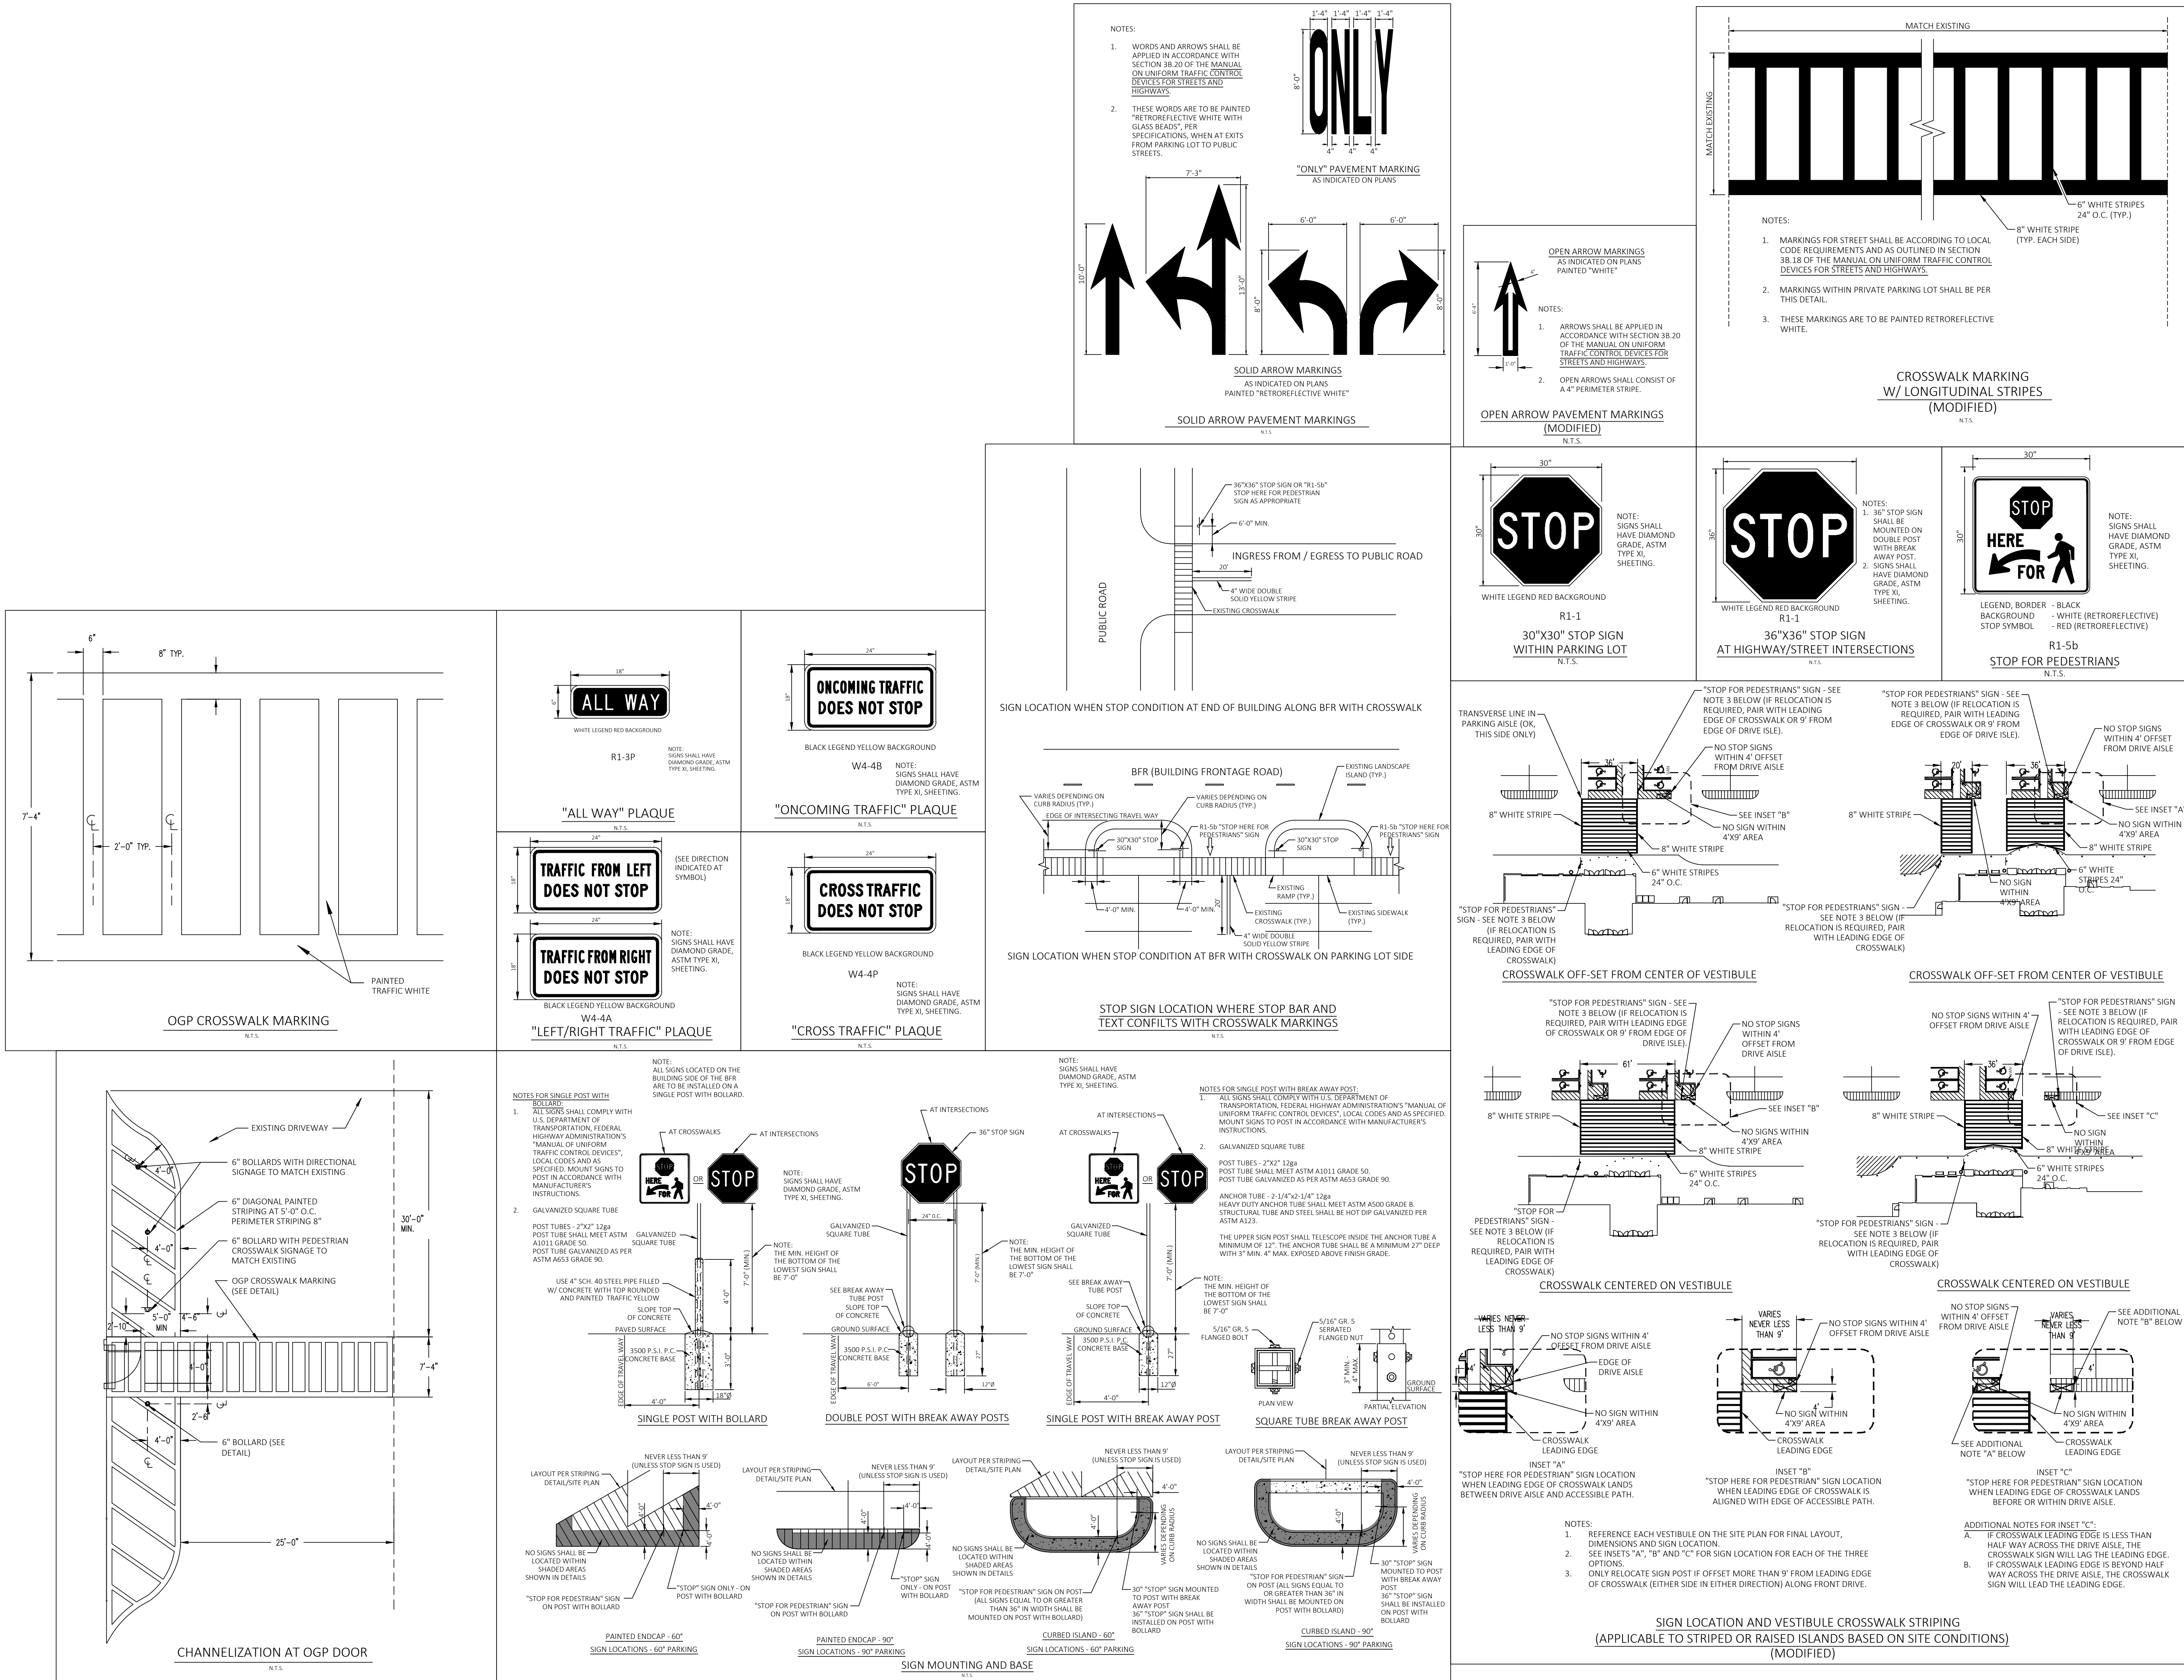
NOTES:

1. WORDS AND ARROWS SHALL BE APPLIED IN ACCORDANCE WITH SECTION 3B.20 OF THE MANUAL ON UNIFORM TRAFFIC CONTROL DEVICES FOR STREETS AND HIGHWAYS.

2. THESE WORDS ARE TO BE PAINTED "RETROREFLECTIVE WHITE WITH GLASS BEADS", PER SPECIFICATIONS, WHEN AT EXITS FROM PARKING LOT TO PUBLIC STREETS.

1'-4" 1'-4" 1'-4" 1'-4"
ONLY
8'-0"
4" 4" 4"
"ONLY" PAVEMENT MARKING
AS INDICATED ON PLANS

7'-3"
6'-0" 6'-0"
10'-0" 13'-0" 8'-0" 8'-0"
SOLID ARROW MARKINGS
AS INDICATED ON PLANS
PAINTED "RETROREFLECTIVE WHITE"
SOLID ARROW PAVEMENT MARKINGS
N.T.S.

OPEN ARROW MARKINGS
AS INDICATED ON PLANS
PAINTED "WHITE"
NOTES:
1. ARROWS SHALL BE APPLIED IN ACCORDANCE WITH SECTION 3B.20 OF THE MANUAL ON UNIFORM TRAFFIC CONTROL DEVICES FOR STREETS AND HIGHWAYS.
2. OPEN ARROWS SHALL CONSIST OF A 4" PERIMETER STRIPE.
OPEN ARROW PAVEMENT MARKINGS (MODIFIED)
N.T.S.

MATCH EXISTING
MATCH EXISTING
6" WHITE STRIPES 24" O.C. (TYP.)
8" WHITE STRIPE (TYP. EACH SIDE)
NOTES:
1. MARKINGS FOR STREET SHALL BE ACCORDING TO LOCAL CODE REQUIREMENTS AND AS OUTLINED IN SECTION 3B.18 OF THE MANUAL ON UNIFORM TRAFFIC CONTROL DEVICES FOR STREETS AND HIGHWAYS.
2. MARKINGS WITHIN PRIVATE PARKING LOT SHALL BE PER THIS DETAIL.
3. THESE MARKINGS ARE TO BE PAINTED RETROREFLECTIVE WHITE.
CROSSWALK MARKING W/ LONGITUDINAL STRIPES (MODIFIED)
N.T.S.

36"X36" STOP SIGN OR "R1-5b" STOP HERE FOR PEDESTRIAN SIGN AS APPROPRIATE
6'-0" MIN.
INGRESS FROM / EGRESS TO PUBLIC ROAD
20'
4" WIDE DOUBLE SOLID YELLOW STRIPE
EXISTING CROSSWALK
PUBLIC ROAD
SIGN LOCATION WHEN STOP CONDITION AT END OF BUILDING ALONG BFR WITH CROSSWALK

BFR (BUILDING FRONTAGE ROAD)
EXISTING LANDSCAPE ISLAND (TYP.)
VARIES DEPENDING ON CURB RADIUS (TYP.)
VARIES DEPENDING ON CURB RADIUS (TYP.)
EDGE OF INTERSECTING TRAVEL WAY
R1-5b "STOP HERE FOR PEDESTRIANS" SIGN
R1-5b "STOP HERE FOR PEDESTRIANS" SIGN
30"X30" STOP SIGN
30"X30" STOP SIGN
EXISTING RAMP (TYP.)
4'-0" MIN.
4'-0" MIN.
20'
EXISTING CROSSWALK (TYP.)
EXISTING SIDEWALK (TYP.)
4" WIDE DOUBLE SOLID YELLOW STRIPE
SIGN LOCATION WHEN STOP CONDITION AT BFR WITH CROSSWALK ON PARKING LOT SIDE
STOP SIGN LOCATION WHERE STOP BAR AND TEXT CONFILTS WITH CROSSWALK MARKINGS
N.T.S.

30"
30"
STOP
NOTE:
SIGNS SHALL HAVE DIAMOND GRADE, ASTM TYPE XI, SHEETING.
WHITE LEGEND RED BACKGROUND
R1-1
30"X30" STOP SIGN WITHIN PARKING LOT
N.T.S.

36"
STOP
NOTES:
1. 36" STOP SIGN SHALL BE MOUNTED ON DOUBLE POST WITH BREAK AWAY POST.
2. SIGNS SHALL HAVE DIAMOND GRADE, ASTM TYPE XI, SHEETING.
WHITE LEGEND RED BACKGROUND
R1-1
36"X36" STOP SIGN AT HIGHWAY/STREET INTERSECTIONS
N.T.S.

30"
30"
STOP
HERE
FOR
NOTE:
SIGNS SHALL HAVE DIAMOND GRADE, ASTM TYPE XI, SHEETING.
LEGEND, BORDER - BLACK
BACKGROUND - WHITE (RETROREFLECTIVE)
STOP SYMBOL - RED (RETROREFLECTIVE)
R1-5b
STOP FOR PEDESTRIANS
N.T.S.

6"
8" TYP.
7'-4"
2'-0" TYP.
PAINTED TRAFFIC WHITE
OGP CROSSWALK MARKING
N.T.S.

18"
6"
ALL WAY
WHITE LEGEND RED BACKGROUND
R1-3P
NOTE:
SIGNS SHALL HAVE DIAMOND GRADE, ASTM TYPE XI, SHEETING.
"ALL WAY" PLAQUE
N.T.S.

24"
18"
ONCOMING TRAFFIC DOES NOT STOP
BLACK LEGEND YELLOW BACKGROUND
W4-4B
NOTE:
SIGNS SHALL HAVE DIAMOND GRADE, ASTM TYPE XI, SHEETING.
"ONCOMING TRAFFIC" PLAQUE
N.T.S.

24"
18"
TRAFFIC FROM LEFT DOES NOT STOP
(SEE DIRECTION INDICATED AT SYMBOL)
24"
18"
TRAFFIC FROM RIGHT DOES NOT STOP
NOTE:
SIGNS SHALL HAVE DIAMOND GRADE, ASTM TYPE XI, SHEETING.
BLACK LEGEND YELLOW BACKGROUND
W4-4A
"LEFT/RIGHT TRAFFIC" PLAQUE
N.T.S.

24"
18"
CROSS TRAFFIC DOES NOT STOP
BLACK LEGEND YELLOW BACKGROUND
W4-4P
NOTE:
SIGNS SHALL HAVE DIAMOND GRADE, ASTM TYPE XI, SHEETING.
"CROSS TRAFFIC" PLAQUE
N.T.S.

TRANSVERSE LINE IN PARKING AISLE (OK, THIS SIDE ONLY)
"STOP FOR PEDESTRIANS" SIGN - SEE NOTE 3 BELOW (IF RELOCATION IS REQUIRED, PAIR WITH LEADING EDGE OF CROSSWALK OR 9' FROM EDGE OF DRIVE ISLE).
NO STOP SIGNS WITHIN 4' OFFSET FROM DRIVE AISLE
36'
8" WHITE STRIPE
SEE INSET "B"
NO SIGN WITHIN 4'X9' AREA
8" WHITE STRIPE
6" WHITE STRIPES 24" O.C.
"STOP FOR PEDESTRIANS" SIGN - SEE NOTE 3 BELOW (IF RELOCATION IS REQUIRED, PAIR WITH LEADING EDGE OF CROSSWALK)
CROSSWALK OFF-SET FROM CENTER OF VESTIBULE

"STOP FOR PEDESTRIANS" SIGN - SEE NOTE 3 BELOW (IF RELOCATION IS REQUIRED, PAIR WITH LEADING EDGE OF CROSSWALK OR 9' FROM EDGE OF DRIVE ISLE).
NO STOP SIGNS WITHIN 4' OFFSET FROM DRIVE AISLE
20'
36'
SEE INSET "A"
8" WHITE STRIPE
NO SIGN WITHIN 4'X9' AREA
8" WHITE STRIPE
6" WHITE STRIPES 24" O.C.
NO SIGN WITHIN 4'X9' AREA
"STOP FOR PEDESTRIANS" SIGN - SEE NOTE 3 BELOW (IF RELOCATION IS REQUIRED, PAIR WITH LEADING EDGE OF CROSSWALK)
CROSSWALK OFF-SET FROM CENTER OF VESTIBULE

"STOP FOR PEDESTRIANS" SIGN - SEE NOTE 3 BELOW (IF RELOCATION IS REQUIRED, PAIR WITH LEADING EDGE OF CROSSWALK OR 9' FROM EDGE OF DRIVE ISLE).
NO STOP SIGNS WITHIN 4' OFFSET FROM DRIVE AISLE
61'
8" WHITE STRIPE
SEE INSET "B"
NO SIGNS WITHIN 4'X9' AREA
8" WHITE STRIPE
6" WHITE STRIPES 24" O.C.
"STOP FOR PEDESTRIANS" SIGN - SEE NOTE 3 BELOW (IF RELOCATION IS REQUIRED, PAIR WITH LEADING EDGE OF CROSSWALK)
CROSSWALK CENTERED ON VESTIBULE

NO STOP SIGNS WITHIN 4' OFFSET FROM DRIVE AISLE
"STOP FOR PEDESTRIANS" SIGN - SEE NOTE 3 BELOW (IF RELOCATION IS REQUIRED, PAIR WITH LEADING EDGE OF CROSSWALK OR 9' FROM EDGE OF DRIVE ISLE).
36'
8" WHITE STRIPE
SEE INSET "C"
NO SIGN WITHIN 4'X9' AREA
8" WHITE STRIPE
6" WHITE STRIPES 24" O.C.
"STOP FOR PEDESTRIANS" SIGN - SEE NOTE 3 BELOW (IF RELOCATION IS REQUIRED, PAIR WITH LEADING EDGE OF CROSSWALK)
CROSSWALK CENTERED ON VESTIBULE

VARIES NEVER LESS THAN 9'
NO STOP SIGNS WITHIN 4' OFFSET FROM DRIVE AISLE
4'
EDGE OF DRIVE AISLE
NO SIGN WITHIN 4'X9' AREA
CROSSWALK LEADING EDGE
INSET "A"
"STOP HERE FOR PEDESTRIAN" SIGN LOCATION WHEN LEADING EDGE OF CROSSWALK LANDS BETWEEN DRIVE AISLE AND ACCESSIBLE PATH.

VARIES NEVER LESS THAN 9'
NO STOP SIGNS WITHIN 4' OFFSET FROM DRIVE AISLE
4'
NO SIGN WITHIN 4'X9' AREA
CROSSWALK LEADING EDGE
INSET "B"
"STOP HERE FOR PEDESTRIAN" SIGN LOCATION WHEN LEADING EDGE OF CROSSWALK IS ALIGNED WITH EDGE OF ACCESSIBLE PATH.

NO STOP SIGNS WITHIN 4' OFFSET FROM DRIVE AISLE
VARIES NEVER LESS THAN 9'
SEE ADDITIONAL NOTE "B" BELOW
4'
NO SIGN WITHIN 4'X9' AREA
SEE ADDITIONAL NOTE "A" BELOW
CROSSWALK LEADING EDGE
INSET "C"
"STOP HERE FOR PEDESTRIAN" SIGN LOCATION WHEN LEADING EDGE OF CROSSWALK LANDS BEFORE OR WITHIN DRIVE AISLE.

NOTES:
1. REFERENCE EACH VESTIBULE ON THE SITE PLAN FOR FINAL LAYOUT, DIMENSIONS AND SIGN LOCATION.
2. SEE INSETS "A", "B" AND "C" FOR SIGN LOCATION FOR EACH OF THE THREE OPTIONS.
3. ONLY RELOCATE SIGN POST IF OFFSET MORE THAN 9' FROM LEADING EDGE OF CROSSWALK (EITHER SIDE IN EITHER DIRECTION) ALONG FRONT DRIVE.

ADDITIONAL NOTES FOR INSET "C":
A. IF CROSSWALK LEADING EDGE IS LESS THAN HALF WAY ACROSS THE DRIVE AISLE, THE CROSSWALK SIGN WILL LAG THE LEADING EDGE.
B. IF CROSSWALK LEADING EDGE IS BEYOND HALF WAY ACROSS THE DRIVE AISLE, THE CROSSWALK SIGN WILL LEAD THE LEADING EDGE.

SIGN LOCATION AND VESTIBULE CROSSWALK STRIPING (APPLICABLE TO STRIPED OR RAISED ISLANDS BASED ON SITE CONDITIONS) (MODIFIED)

EXISTING DRIVEWAY
6" BOLLARDS WITH DIRECTIONAL SIGNAGE TO MATCH EXISTING
6" DIAGONAL PAINTED STRIPING AT 5'-0" O.C. PERIMETER STRIPING 8"
6" BOLLARD WITH PEDESTRIAN CROSSWALK SIGNAGE TO MATCH EXISTING
OGP CROSSWALK MARKING (SEE DETAIL)
30'-0" MIN.
4'-0"
4'-0"
5'-0" MIN
2'-10"
4'-6"
4'-0"
7'-4"
2'-6"
4'-0"
6" BOLLARD (SEE DETAIL)
25'-0"
CHANNELIZATION AT OGP DOOR
N.T.S.

NOTE:
ALL SIGNS LOCATED ON THE BUILDING SIDE OF THE BFR ARE TO BE INSTALLED ON A SINGLE POST WITH BOLLARD.
NOTES FOR SINGLE POST WITH BOLLARD:
1. ALL SIGNS SHALL COMPLY WITH U.S. DEPARTMENT OF TRANSPORTATION, FEDERAL HIGHWAY ADMINISTRATION'S "MANUAL OF UNIFORM TRAFFIC CONTROL DEVICES", LOCAL CODES AND AS SPECIFIED. MOUNT SIGNS TO POST IN ACCORDANCE WITH MANUFACTURER'S INSTRUCTIONS.
2. GALVANIZED SQUARE TUBE
POST TUBES - 2"X2" 12ga POST TUBE SHALL MEET ASTM A1011 GRADE 50. POST TUBE GALVANIZED AS PER ASTM A653 GRADE 90.
AT CROSSWALKS
AT INTERSECTIONS
OR
STOP
GALVANIZED SQUARE TUBE
NOTE:
THE MIN. HEIGHT OF THE BOTTOM OF THE LOWEST SIGN SHALL BE 7'-0"
7'-0" (MIN.)
USE 4" SCH. 40 STEEL PIPE FILLED W/ CONCRETE WITH TOP ROUNDED AND PAINTED TRAFFIC YELLOW
4'-0"
SLOPE TOP OF CONCRETE
PAVED SURFACE
3500 P.S.I. P.C. CONCRETE BASE
EDGE OF TRAVEL WAY
3'-0"
4'-0"
18"Ø
SINGLE POST WITH BOLLARD

AT INTERSECTIONS
36" STOP SIGN
NOTE:
SIGNS SHALL HAVE DIAMOND GRADE, ASTM TYPE XI, SHEETING.
STOP
24" O.C.
GALVANIZED SQUARE TUBE
NOTE:
THE MIN. HEIGHT OF THE BOTTOM OF THE LOWEST SIGN SHALL BE 7'-0"
7'-0" (MIN.)
SEE BREAK AWAY TUBE POST
SLOPE TOP OF CONCRETE
GROUND SURFACE
3500 P.S.I. P.C. CONCRETE BASE
EDGE OF TRAVEL WAY
6'-0"
27"
12"Ø
DOUBLE POST WITH BREAK AWAY POSTS

NOTE:
SIGNS SHALL HAVE DIAMOND GRADE, ASTM TYPE XI, SHEETING.
AT INTERSECTIONS
AT CROSSWALKS
OR
STOP
GALVANIZED SQUARE TUBE
NOTE:
THE MIN. HEIGHT OF THE BOTTOM OF THE LOWEST SIGN SHALL BE 7'-0"
7'-0" (MIN.)
SEE BREAK AWAY TUBE POST
SLOPE TOP OF CONCRETE
GROUND SURFACE
3500 P.S.I. P.C. CONCRETE BASE
EDGE OF TRAVEL WAY
4'-0"
27"
12"Ø
SINGLE POST WITH BREAK AWAY POST

NOTES FOR SINGLE POST WITH BREAK AWAY POST:
1. ALL SIGNS SHALL COMPLY WITH U.S. DEPARTMENT OF TRANSPORTATION, FEDERAL HIGHWAY ADMINISTRATION'S "MANUAL OF UNIFORM TRAFFIC CONTROL DEVICES", LOCAL CODES AND AS SPECIFIED. MOUNT SIGNS TO POST IN ACCORDANCE WITH MANUFACTURER'S INSTRUCTIONS.
2. GALVANIZED SQUARE TUBE
POST TUBES - 2"X2" 12ga
POST TUBE SHALL MEET ASTM A1011 GRADE 50.
POST TUBE GALVANIZED AS PER ASTM A653 GRADE 90.
ANCHOR TUBE - 2-1/4"x2-1/4" 12ga
HEAVY DUTY ANCHOR TUBE SHALL MEET ASTM A500 GRADE B. STRUCTURAL TUBE AND STEEL SHALL BE HOT DIP GALVANIZED PER ASTM A123.
THE UPPER SIGN POST SHALL TELESCOPE INSIDE THE ANCHOR TUBE A MINIMUM OF 12". THE ANCHOR TUBE SHALL BE A MINIMUM 27" DEEP WITH 3" MIN. 4" MAX. EXPOSED ABOVE FINISH GRADE.
5/16" GR. 5 FLANGED BOLT
5/16" GR. 5 SERRATED FLANGED NUT
3" MIN. 4" MAX.
GROUND SURFACE
PLAN VIEW
PARTIAL ELEVATION
SQUARE TUBE BREAK AWAY POST

LAYOUT PER STRIPING DETAIL/SITE PLAN
NEVER LESS THAN 9' (UNLESS STOP SIGN IS USED)
4'-0"
4'-0"
NO SIGNS SHALL BE LOCATED WITHIN SHADED AREAS SHOWN IN DETAILS
"STOP" SIGN ONLY - ON POST WITH BOLLARD
"STOP FOR PEDESTRIAN" SIGN ON POST WITH BOLLARD
PAINTED ENDCAP - 60°
SIGN LOCATIONS - 60° PARKING

LAYOUT PER STRIPING DETAIL/SITE PLAN
NEVER LESS THAN 9' (UNLESS STOP SIGN IS USED)
4'-0"
4'-0"
NO SIGNS SHALL BE LOCATED WITHIN SHADED AREAS SHOWN IN DETAILS
"STOP" SIGN ONLY - ON POST WITH BOLLARD
"STOP FOR PEDESTRIAN" SIGN ON POST WITH BOLLARD
PAINTED ENDCAP - 90°
SIGN LOCATIONS - 90° PARKING

LAYOUT PER STRIPING DETAIL/SITE PLAN
NEVER LESS THAN 9' (UNLESS STOP SIGN IS USED)
4'-0"
4'-0"
VARIES DEPENDING ON CURB RADIUS
NO SIGNS SHALL BE LOCATED WITHIN SHADED AREAS SHOWN IN DETAILS
"STOP FOR PEDESTRIAN" SIGN ON POST (ALL SIGNS EQUAL TO OR GREATER THAN 36" IN WIDTH SHALL BE MOUNTED ON POST WITH BOLLARD)
30" "STOP" SIGN MOUNTED TO POST WITH BREAK AWAY POST
36" "STOP" SIGN SHALL BE INSTALLED ON POST WITH BOLLARD
CURBED ISLAND - 60°
SIGN LOCATIONS - 60° PARKING

LAYOUT PER STRIPING DETAIL/SITE PLAN
NEVER LESS THAN 9' (UNLESS STOP SIGN IS USED)
4'-0"
4'-0"
VARIES DEPENDING ON CURB RADIUS
NO SIGNS SHALL BE LOCATED WITHIN SHADED AREAS SHOWN IN DETAILS
"STOP FOR PEDESTRIAN" SIGN ON POST (ALL SIGNS EQUAL TO OR GREATER THAN 36" IN WIDTH SHALL BE MOUNTED ON POST WITH BOLLARD)
30" "STOP" SIGN MOUNTED TO POST WITH BREAK AWAY POST
36" "STOP" SIGN SHALL BE INSTALLED ON POST WITH BOLLARD
CURBED ISLAND - 90°
SIGN LOCATIONS - 90° PARKING

SIGN MOUNTING AND BASE
N.T.S.